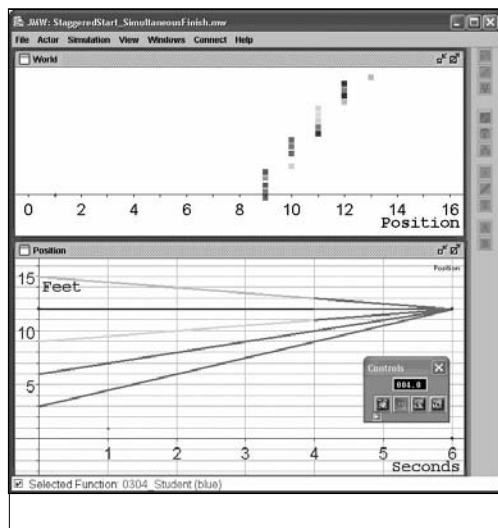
JMW: StaggeredStart_SimultaneousFinish.mw
File Actor Simulation View Windows Connect Help
World
0 2 4 6 8 10 12 14 16
Position
Position
Position
15 Feet
10
5
1 2 3 4 5 6
Seconds
Controls
004.0
Selected Function: 0304_Student (blue)